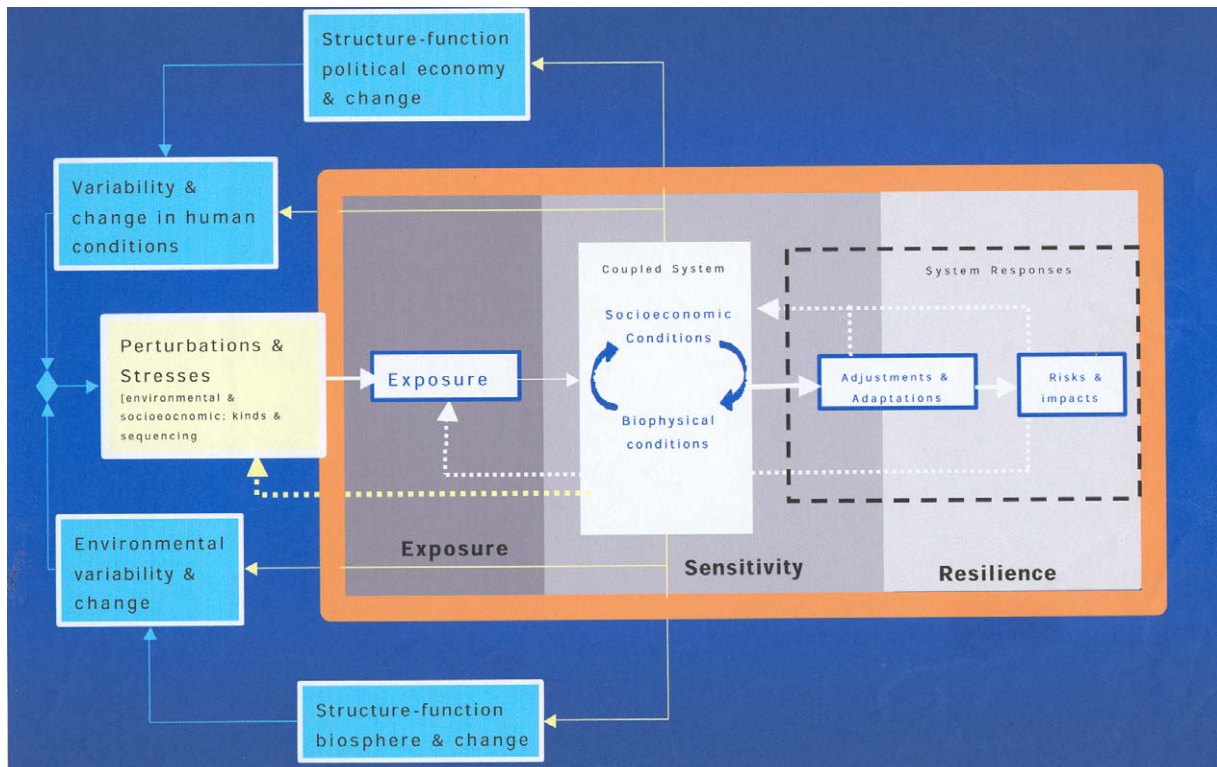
Structure-function political economy & change

Variability & change in human conditions

Perturbations & Stresses [environmental & socioeocnomic; kinds & sequencing

Exposure

Coupled System

Socioeconomic Conditions

Biophysical conditions

System Responses

Adjustments & Adaptations

Risks & impacts

Environmental variability & change

Exposure

Sensitivity

Resilience

Structure-function biosphere & change